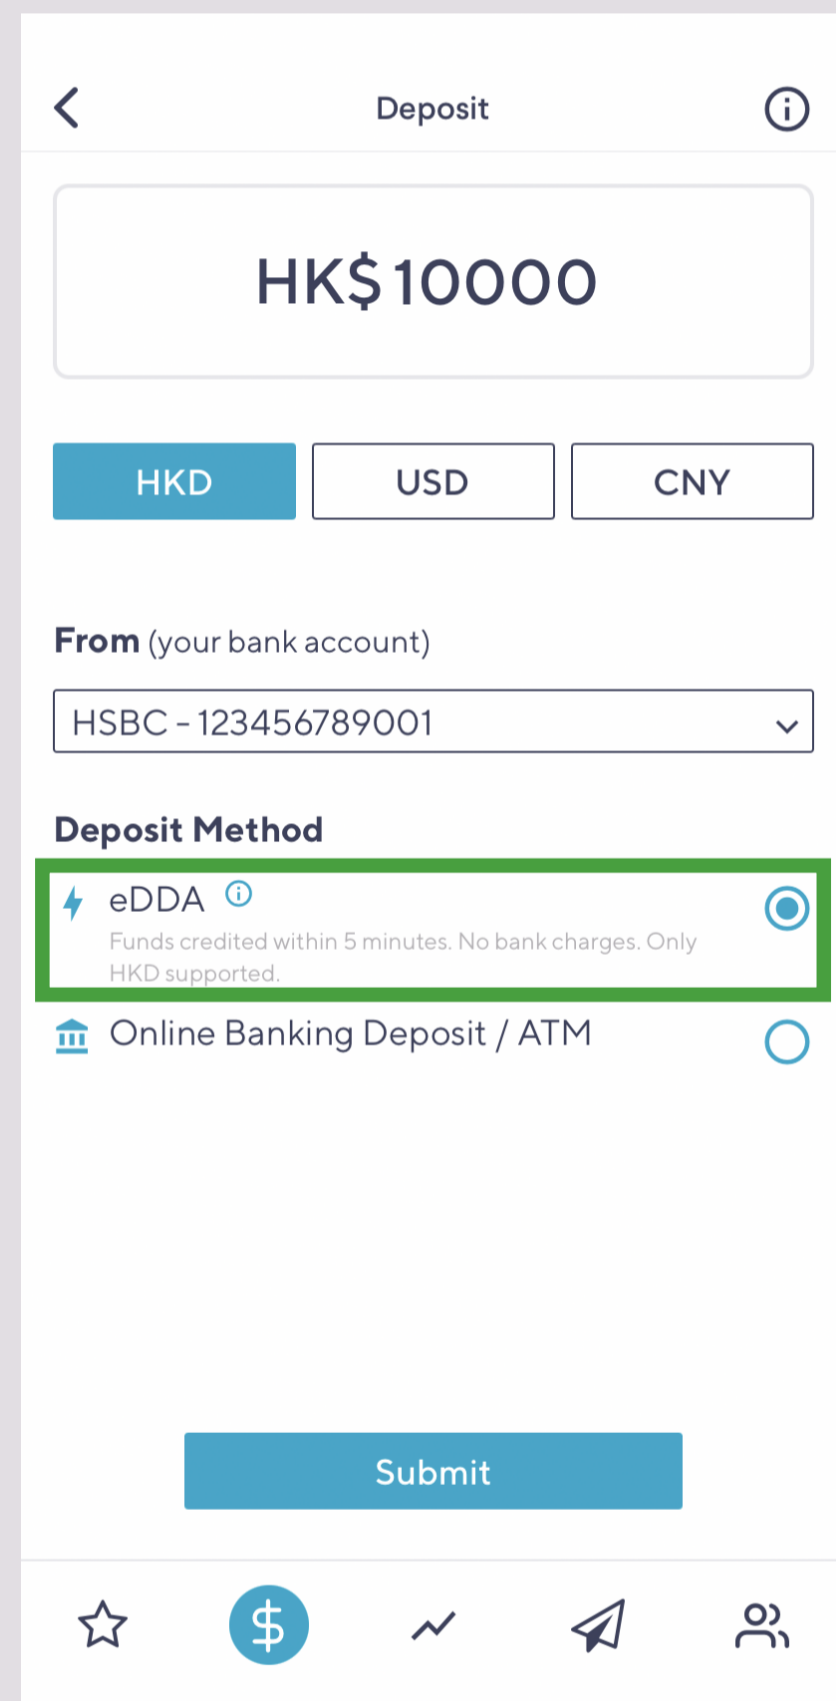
Deposit

HK$10000

HKD USD CNY

From (your bank account)

HSBC - 123456789001

Deposit Method

eDDA

Funds credited within 5 minutes. No bank charges. Only HKD supported.

Online Banking Deposit / ATM

Submit